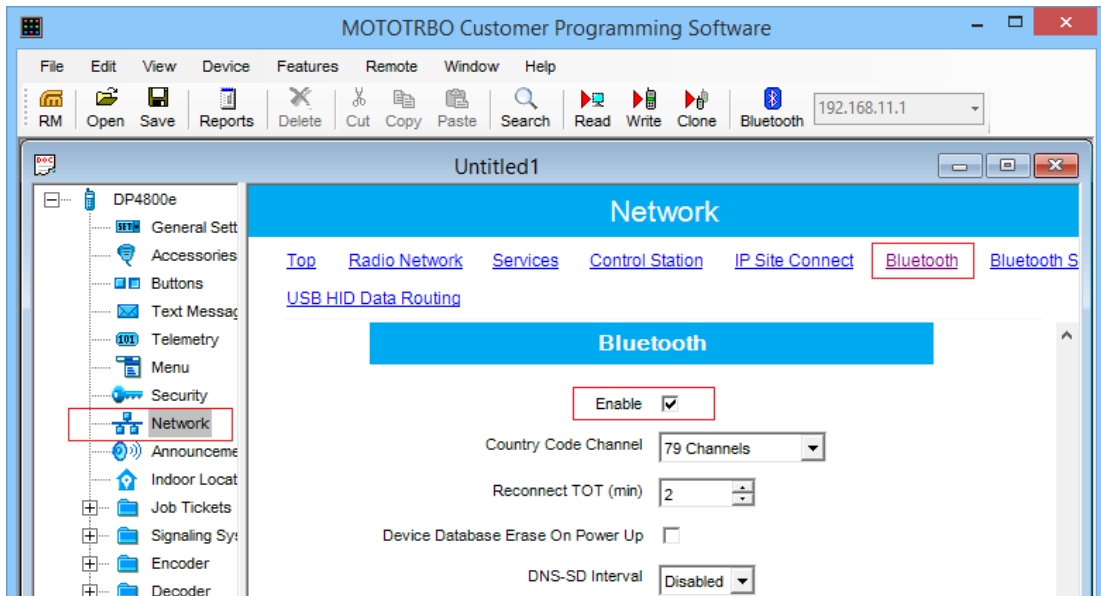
MOTOTRBO Customer Programming Software

File Edit View Device Features Remote Window Help

RM Open Save Reports Delete Cut Copy Paste Search Read Write Clone Bluetooth 192.168.11.1

Untitled1

DP4800e
General Sett
Accessories
Buttons
Text Messag
Telemetry
Menu
Security
Network
Announceme
Indoor Locat
Job Tickets
Signaling Sys
Encoder
Decoder

Network

Top Radio Network Services Control Station IP Site Connect Bluetooth Bluetooth S
USB HID Data Routing

Bluetooth

Enable ☑
Country Code Channel 79 Channels
Reconnect TOT (min) 2
Device Database Erase On Power Up
DNS-SD Interval Disabled